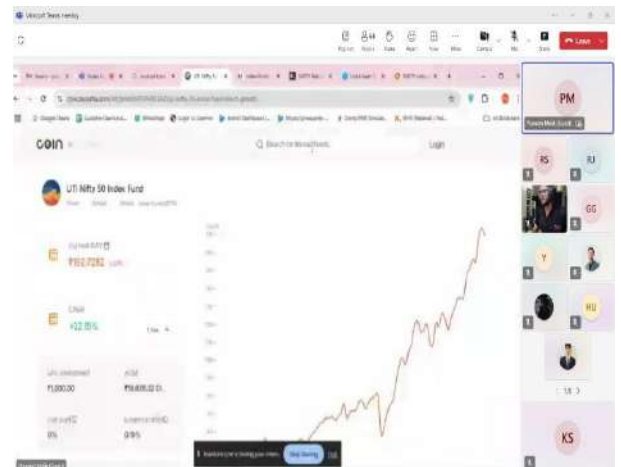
Microsoft Teams meeting

Leave

PM

RS

RJ

GG

Y

RU

KS

coin

Search for Mutual Funds

Login

UTI Nifty 50 Index Fund

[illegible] NAV

₹152.7282

CAGR

+12.85%

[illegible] investment

₹1,000.00

AUM

₹19,685.02 Cr.

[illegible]

0%

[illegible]

0.18%

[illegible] is sharing your screen. Stop sharing